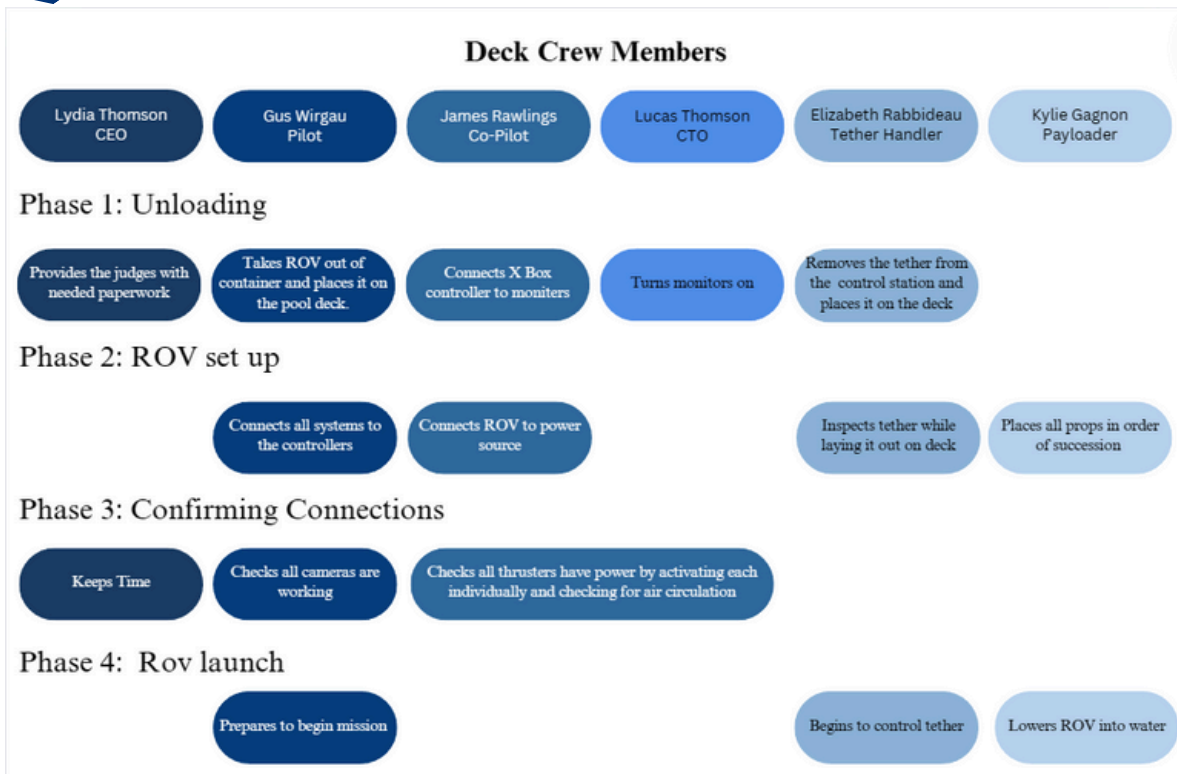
Deck Crew Members

Lydia Thomson CEO

Gus Wirgau Pilot

James Rawlings Co-Pilot

Lucas Thomson CTO

Elizabeth Rabbideau Tether Handler

Kylie Gagnon Payloader

Phase 1: Unloading

Provides the judges with needed paperwork

Takes ROV out of container and places it on the pool deck.

Connects X Box controller to moniters

Turns monitors on

Removes the tether from the control station and places it on the deck

Phase 2: ROV set up

Connects all systems to the controllers

Connects ROV to power source

Inspects tether while laying it out on deck

Places all props in order of succession

Phase 3: Confirming Connections

Keeps Time

Checks all cameras are working

Checks all thrusters have power by activating each individually and checking for air circulation

Phase 4: Rov launch

Prepares to begin mission

Begins to control tether

Lowers ROV into water